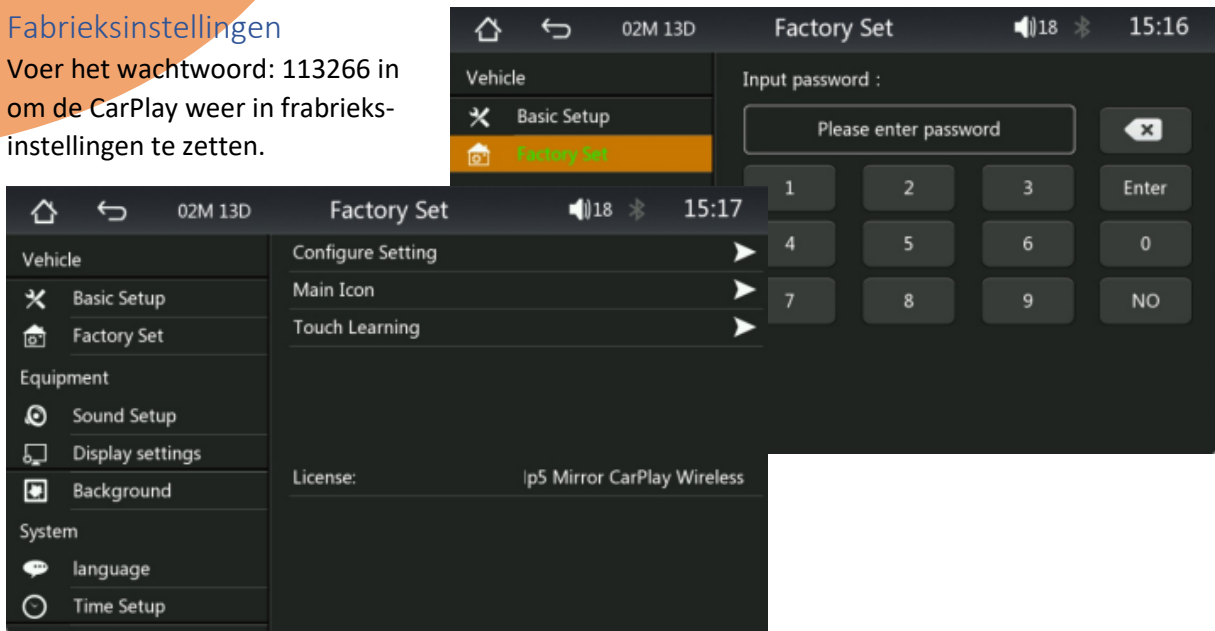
Fabrieksinstellingen

Voer het wachtwoord: 113266 in om de CarPlay weer in frabrieksinstellingen te zetten.

02M 13D Factory Set 18 15:16

Vehicle
Basic Setup
Factory Set

Input password :
Please enter password

| 1 | 2 | 3 | Enter |
|---|---|---|---|
| 4 | 5 | 6 | 0 |
| 7 | 8 | 9 | NO |

02M 13D Factory Set 18 15:17

Vehicle
Basic Setup
Factory Set
Equipment
Sound Setup
Display settings
Background
System
language
Time Setup

Configure Setting
Main Icon
Touch Learning

License: Ip5 Mirror CarPlay Wireless